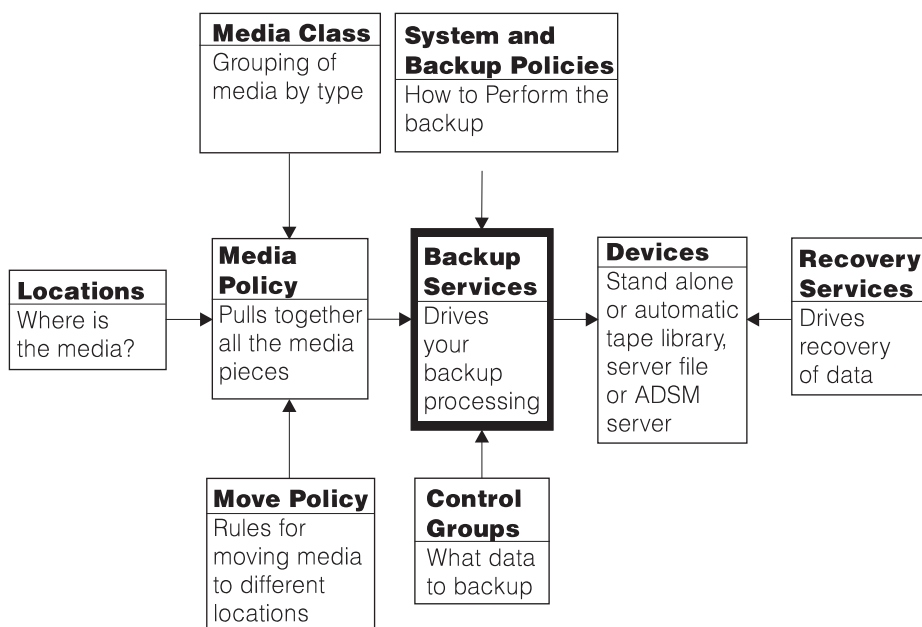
Media Class
Grouping of media by type

System and Backup Policies
How to Perform the backup

Locations
Where is the media?

Media Policy
Pulls together all the media pieces

Backup Services
Drives your backup processing

Devices
Stand alone or automatic tape library, server file or ADSM server

Recovery Services
Drives recovery of data

Move Policy
Rules for moving media to different locations

Control Groups
What data to backup